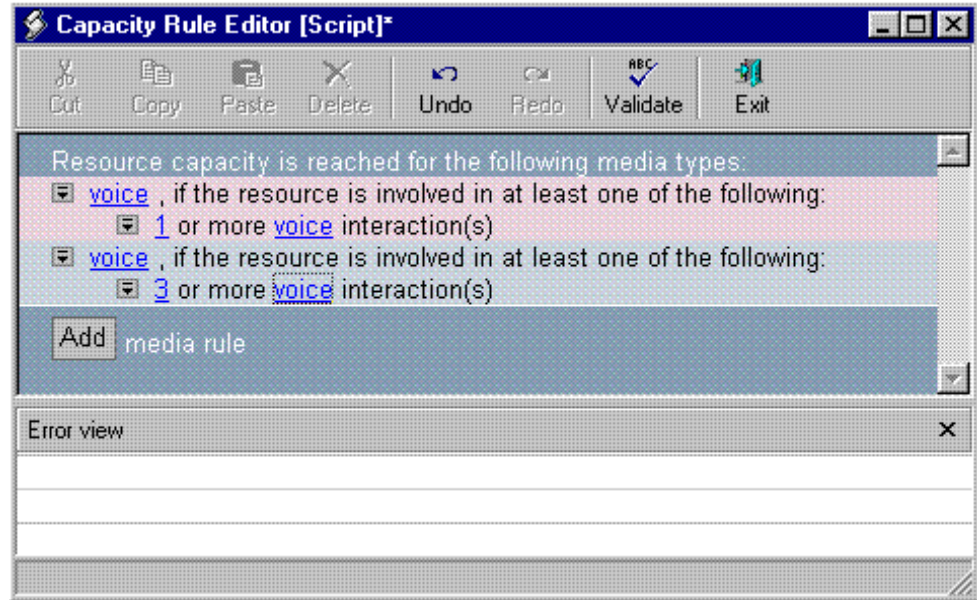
Capacity Rule Editor [Script]*

Cut Copy Paste Delete Undo Redo Validate Exit

Resource capacity is reached for the following media types:

voice , if the resource is involved in at least one of the following:

1 or more voice interaction(s)

voice , if the resource is involved in at least one of the following:

3 or more voice interaction(s)

Add media rule

Error view